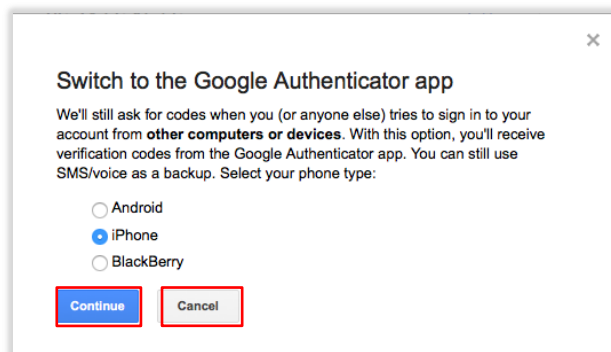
×

Switch to the Google Authenticator app

We'll still ask for codes when you (or anyone else) tries to sign in to your account from **other computers or devices**. With this option, you'll receive verification codes from the Google Authenticator app. You can still use SMS/voice as a backup. Select your phone type:

Android
iPhone
BlackBerry

Continue
Cancel